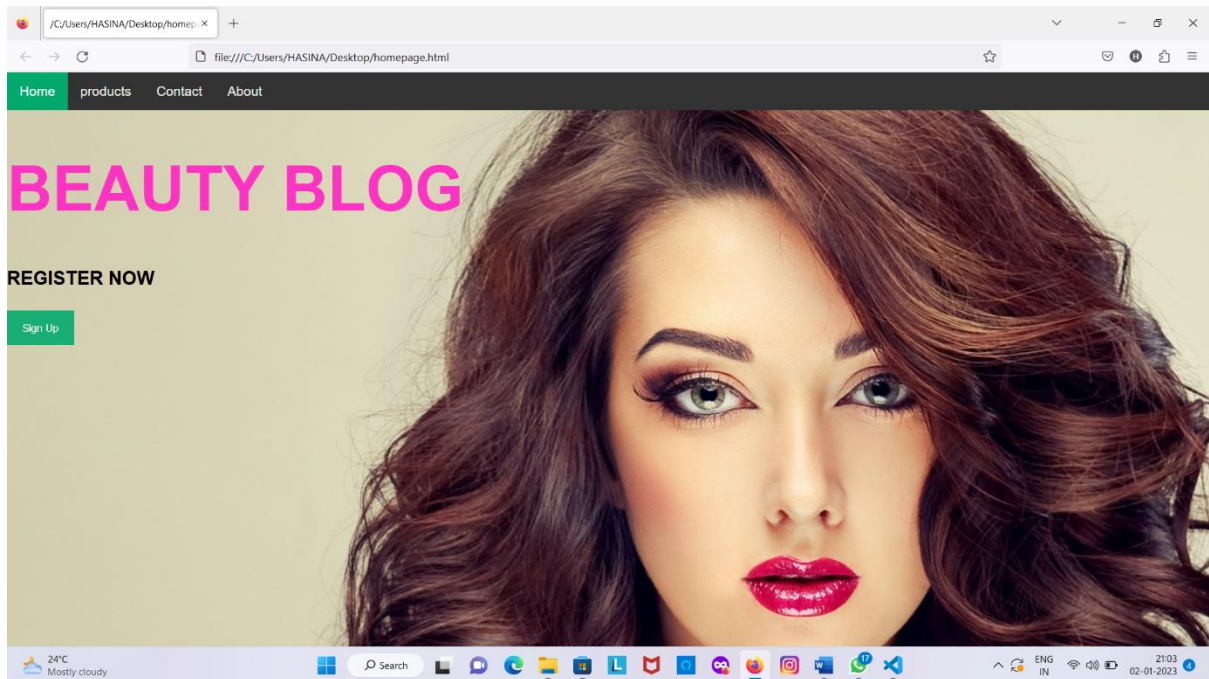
/C:/Users/HASINA/Desktop/homep ×
+

file:///C:/Users/HASINA/Desktop/homepage.html

Home products Contact About

BEAUTY BLOG

REGISTER NOW

Sign Up

24°C
Mostly cloudy

Search

17

ENG
IN

21:03
02-01-2023

4